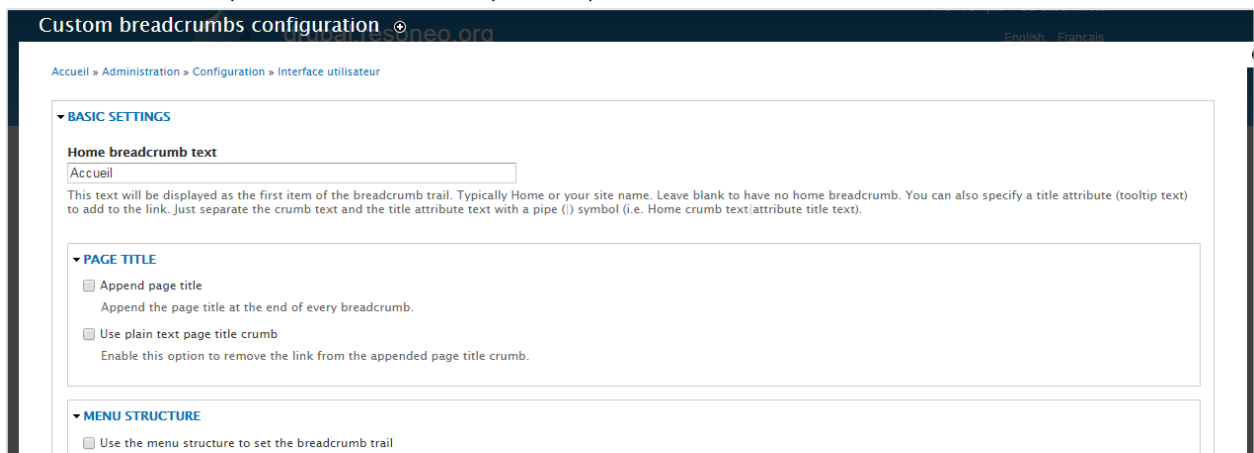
Custom breadcrumbs configuration

Accueil » Administration » Configuration » Interface utilisateur

BASIC SETTINGS

Home breadcrumb text

Accueil

This text will be displayed as the first item of the breadcrumb trail. Typically Home or your site name. Leave blank to have no home breadcrumb. You can also specify a title attribute (tooltip text) to add to the link. Just separate the crumb text and the title attribute text with a pipe (|) symbol (i.e. Home crumb text|attribute title text).

PAGE TITLE

Append page title

Append the page title at the end of every breadcrumb.

Use plain text page title crumb

Enable this option to remove the link from the appended page title crumb.

MENU STRUCTURE

Use the menu structure to set the breadcrumb trail